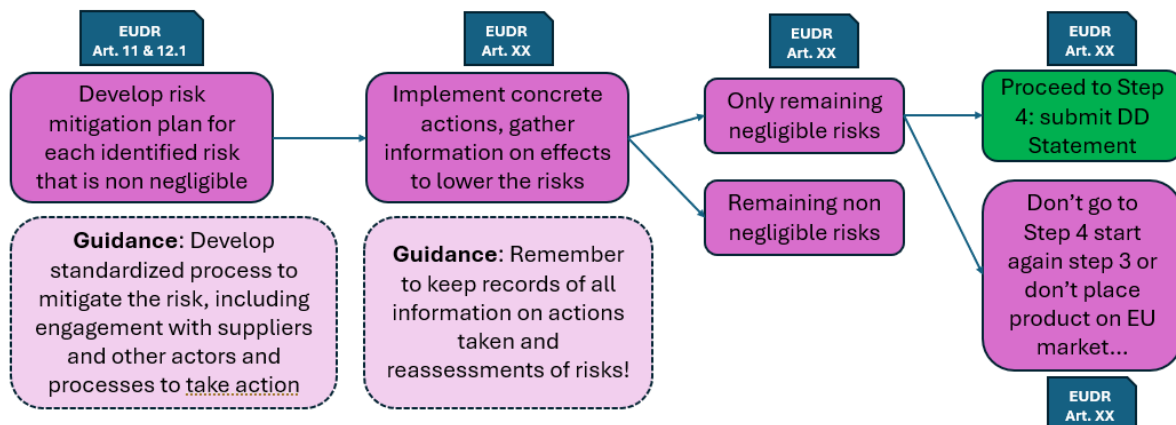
EUDR
Art. 11 & 12.1

Develop risk mitigation plan for each identified risk that is non negligible

Guidance: Develop standardized process to mitigate the risk, including engagement with suppliers and other actors and processes to take action

EUDR
Art. XX

Implement concrete actions, gather information on effects to lower the risks

Guidance: Remember to keep records of all information on actions taken and reassessments of risks!

EUDR
Art. XX

Only remaining negligible risks

Remaining non negligible risks

EUDR
Art. XX

Proceed to Step 4: submit DD Statement

Don't go to Step 4 start again step 3 or don't place product on EU market...

EUDR
Art. XX